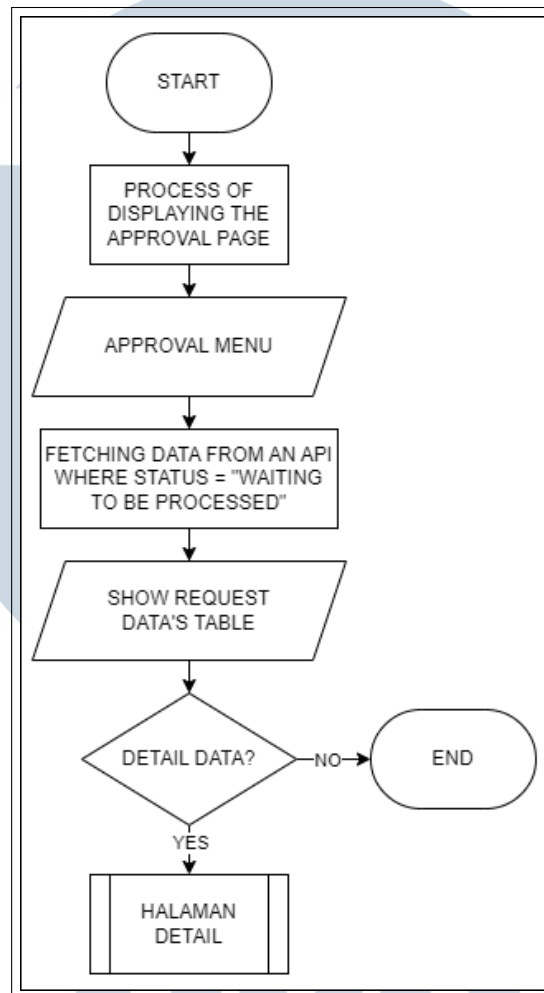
START

PROCESS OF DISPLAYING THE APPROVAL PAGE

APPROVAL MENU

FETCHING DATA FROM AN API WHERE STATUS = "WAITING TO BE PROCESSED"

SHOW REQUEST DATA'S TABLE

DETAIL DATA?

NO

END

YES

HALAMAN DETAIL